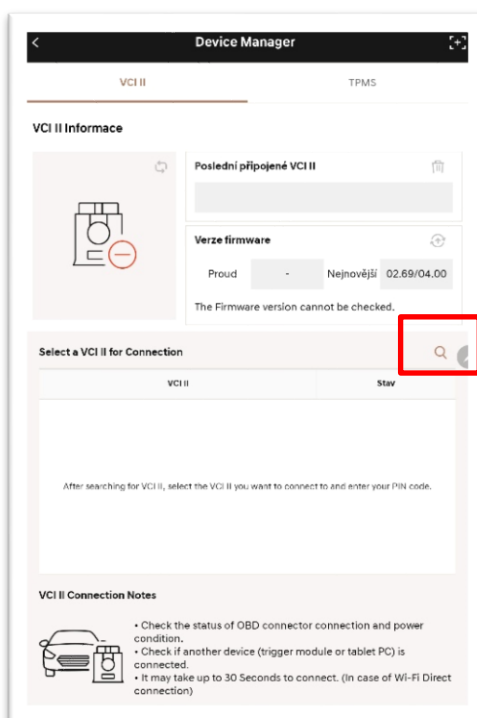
Device Manager

VCI II

TPMS

VCI II Informace

Poslední připojené VCI II

Verze firmware

Proud

-

Nejnovější

02.69/04.00

The Firmware version cannot be checked.

Select a VCI II for Connection

| VCI II | Stav |
|---|---|

After searching for VCI II, select the VCI II you want to connect to and enter your PIN code.

VCI II Connection Notes

• Check the status of OBD connector connection and power condition.
• Check if another device (trigger module or tablet PC) is connected.
• It may take up to 30 Seconds to connect. (In case of Wi-Fi Direct connection)